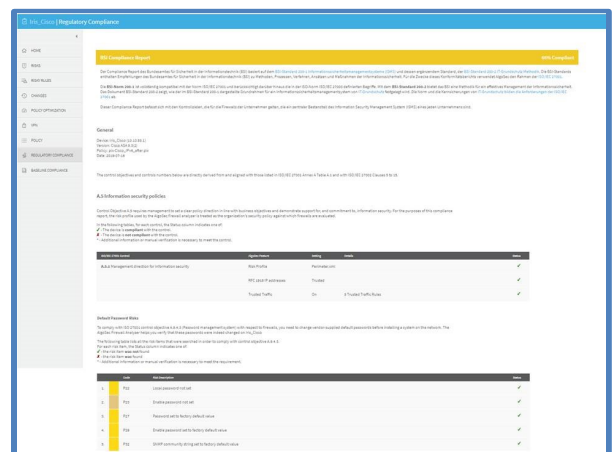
Info_Cisco | Regulatory Compliance

HOME
RISKS
ROWS RULES
CHANGES
POLICY OPTIMIZATION
VPN
POLICY
REGULATORY COMPLIANCE
BASELINE COMPLIANCE

BSI Compliance Report

100% Compliant

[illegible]

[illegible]

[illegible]

General

Device: Info_Cisco (10.10.59.1)
Version: Cisco ASA 8.x
Policy: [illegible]
Date: 2016-07-19

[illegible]

A.5 Information security policies

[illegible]

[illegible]
✔ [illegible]
✘ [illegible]
* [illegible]

| ISO/IEC 27001 Control | AlgoSec Feature | Setting | Details | Status |
|---|---|---|---|---|
| A.5.1 Management direction for information security | Risk Profile | Perimeter.xml | | ✔ |
| | RFC 1918 IP addresses | Trusted | | ✔ |
| | Trusted Traffic | On | 4 Trusted Traffic Rules | ✔ |

Default Password Risks

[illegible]

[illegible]
✔ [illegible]
✘ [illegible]
* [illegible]

| | Code | Risk Description | Status |
|---|---|---|---|
| 1 | P13 | Login password not set | ✔ |
| 2 | P14 | Enable password not set | ✔ |
| 3 | P17 | Password set to factory default value | ✔ |
| 4 | P18 | Enable password set to factory default value | ✔ |
| 5 | P19 | SNMP community string set to factory default value | ✔ |